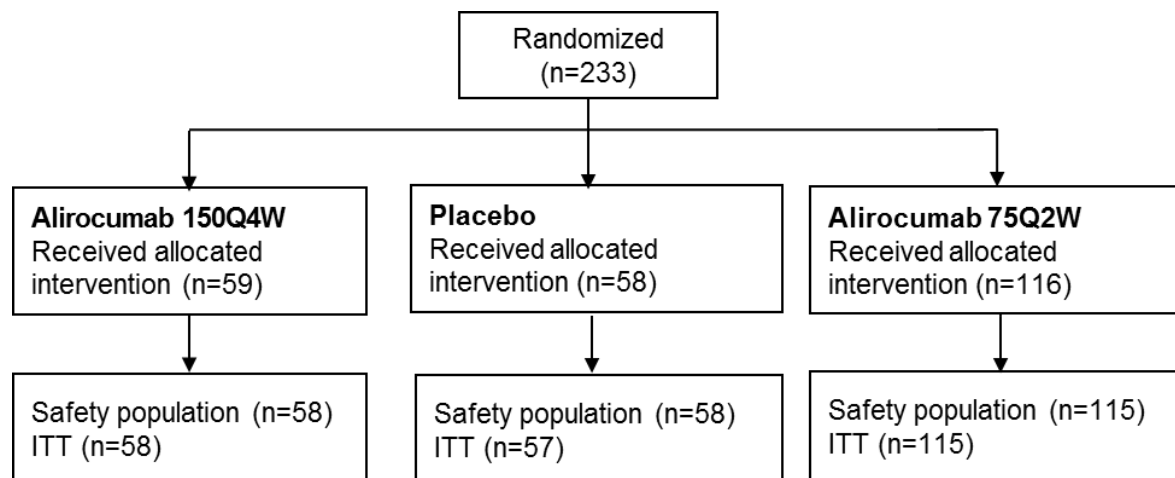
Randomized
(n=233)

**Alirocumab 150Q4W**
Received allocated intervention (n=59)

**Placebo**
Received allocated intervention (n=58)

**Alirocumab 75Q2W**
Received allocated intervention (n=116)

Safety population (n=58)
ITT (n=58)

Safety population (n=58)
ITT (n=57)

Safety population (n=115)
ITT (n=115)